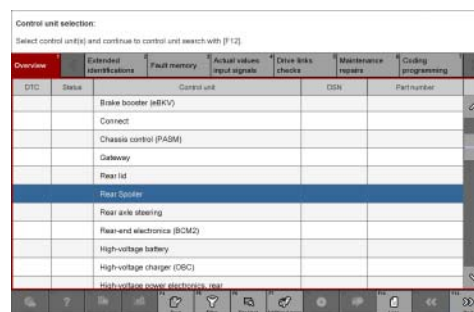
Control unit selection:

Select control unit(s) and continue to control unit search with [F12].

| Overview | Extended identifications | Fault memory | Actual values input signals | Drive links checks | Maintenance repairs | Coding programming |
|---|---|---|---|---|---|---|

| DTC | Status | Control unit | DSN | Part number |
|---|---|---|---|---|
| | | Brake booster (eBKV) | | |
| | | Connect | | |
| | | Chassis control (PASM) | | |
| | | Gateway | | |
| | | Rear lid | | |
| | | Rear Spoiler | | |
| | | Rear axle steering | | |
| | | Rear-end electronics (BCM2) | | |
| | | High-voltage battery | | |
| | | High-voltage charger (OBC) | | |
| | | High-voltage power electronics, rear | | |